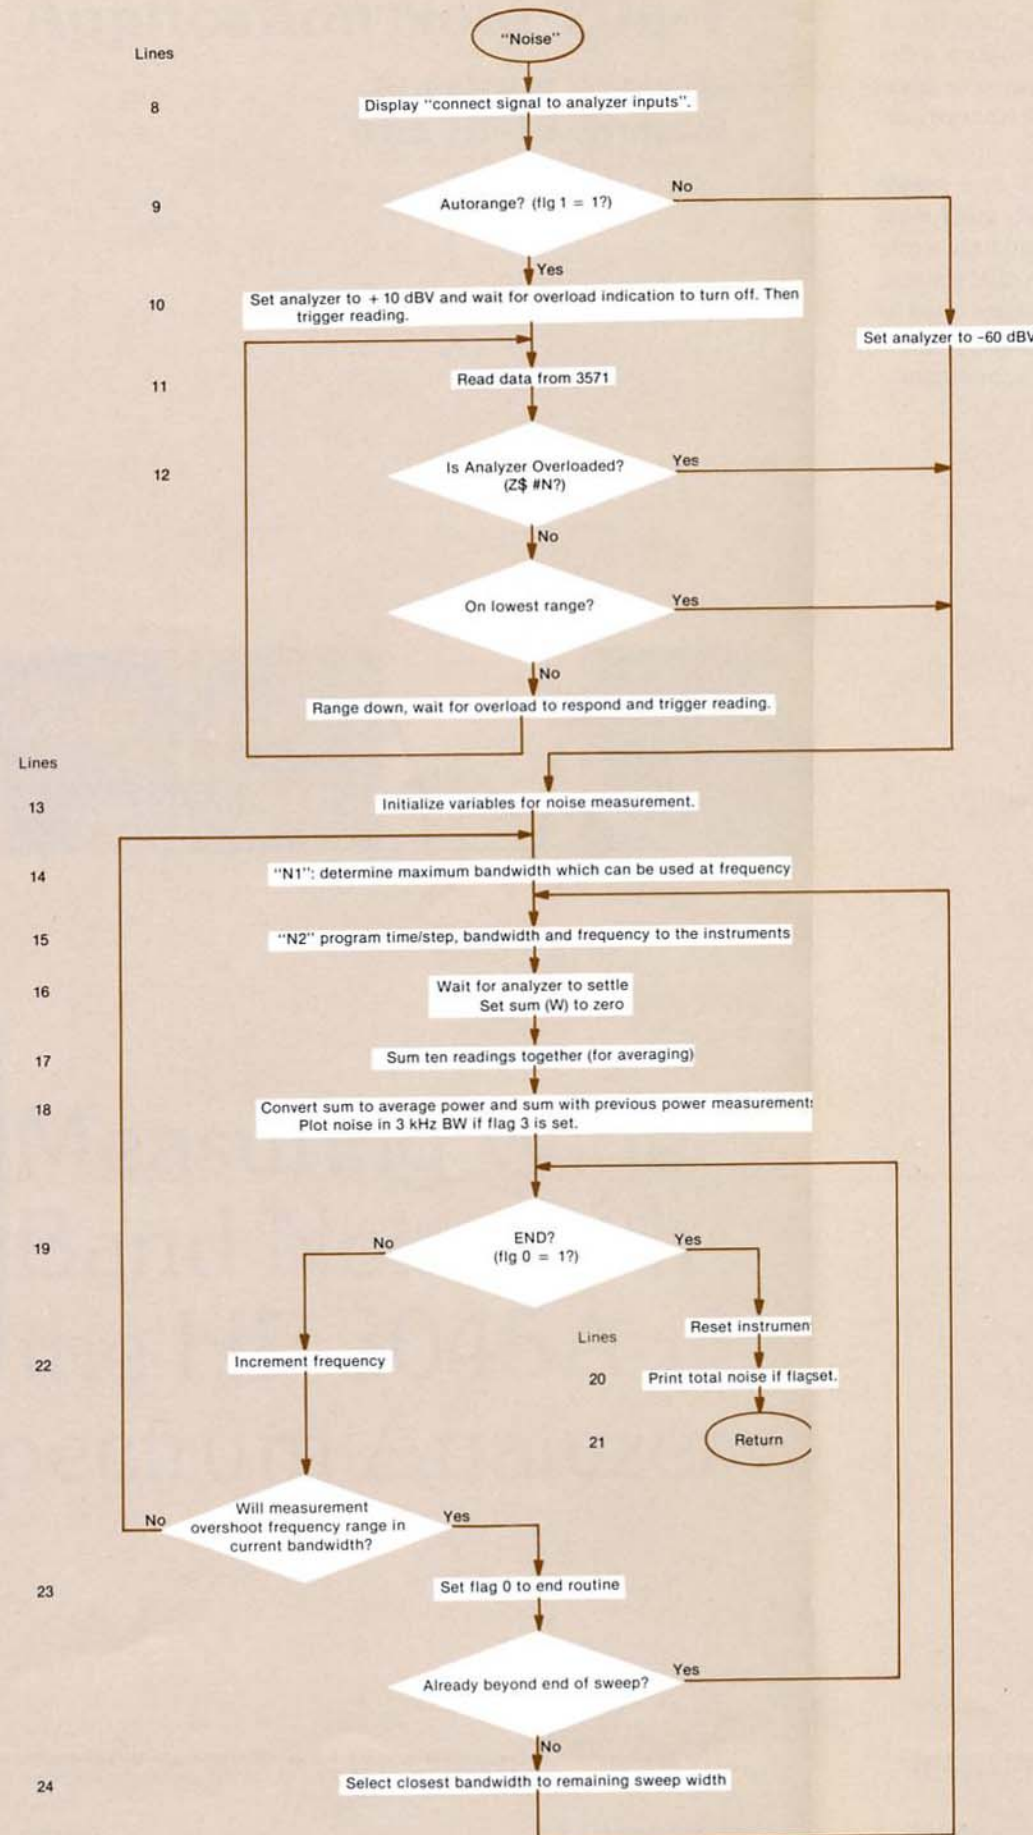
Lines

"Noise"

8 Display "connect signal to analyzer inputs".

9 Autorange? (flg 1 = 1?)

No

Yes

10 Set analyzer to + 10 dBV and wait for overload indication to turn off. Then trigger reading.

Set analyzer to -60 dBV

11 Read data from 3571

12 Is Analyzer Overloaded? (Z$ #N?)

Yes

No

On lowest range?

Yes

No

Range down, wait for overload to respond and trigger reading.

Lines

13 Initialize variables for noise measurement.

14 "N1": determine maximum bandwidth which can be used at frequency

15 "N2" program time/step, bandwidth and frequency to the instruments

16 Wait for analyzer to settle Set sum (W) to zero

17 Sum ten readings together (for averaging)

18 Convert sum to average power and sum with previous power measurement Plot noise in 3 kHz BW if flag 3 is set.

19 END? (flg 0 = 1?)

No

Yes

Lines

Reset instrumen

22 Increment frequency

20 Print total noise if flagset.

21 Return

No Will measurement overshoot frequency range in current bandwidth?

Yes

23 Set flag 0 to end routine

Already beyond end of sweep?

Yes

No

24 Select closest bandwidth to remaining sweep width